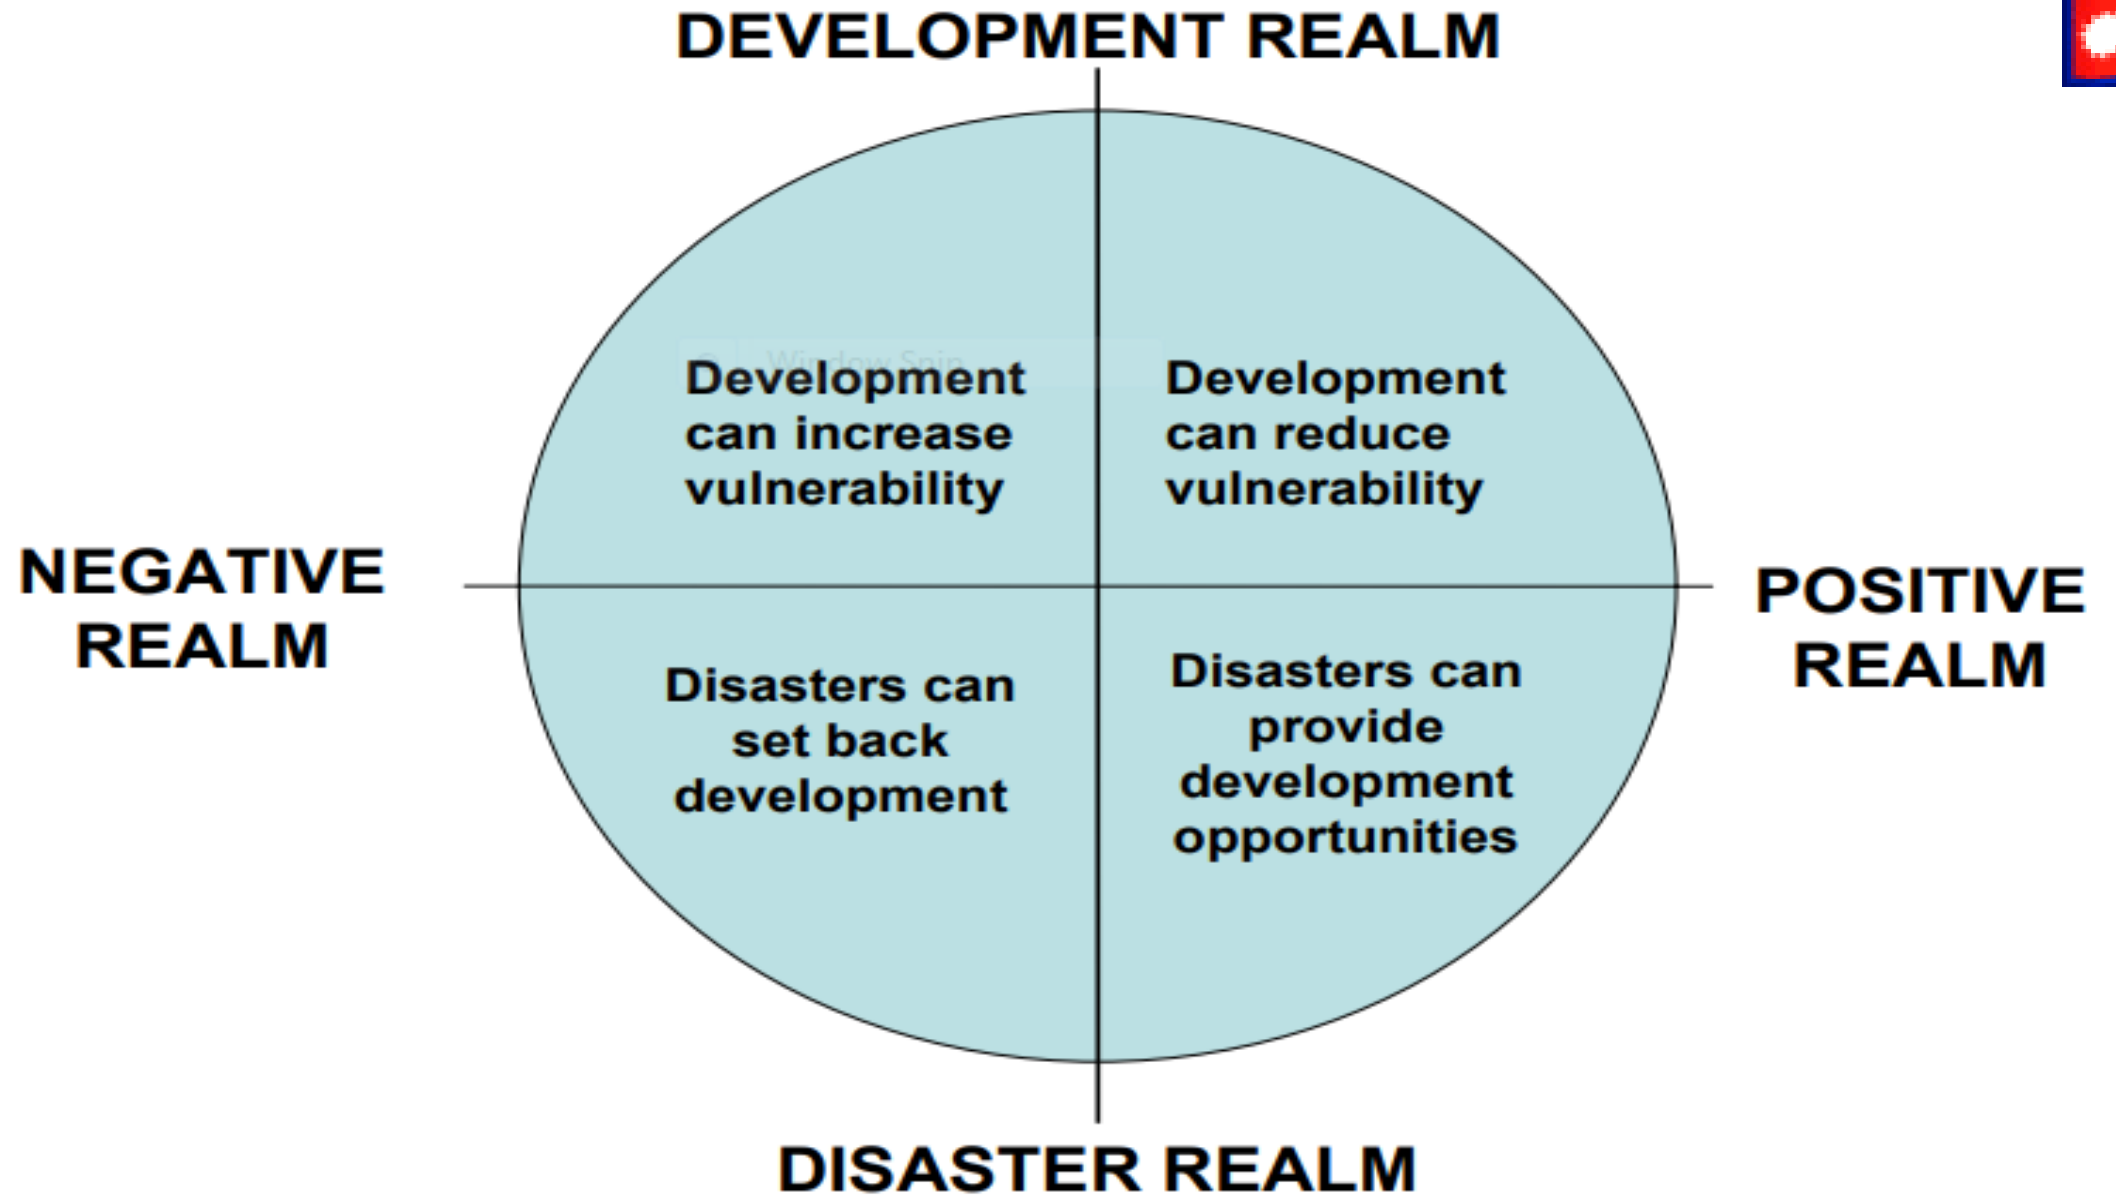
DEVELOPMENT REALM

NEGATIVE REALM

Development can increase vulnerability

Development can reduce vulnerability

POSITIVE REALM

Disasters can set back development

Disasters can provide development opportunities

DISASTER REALM